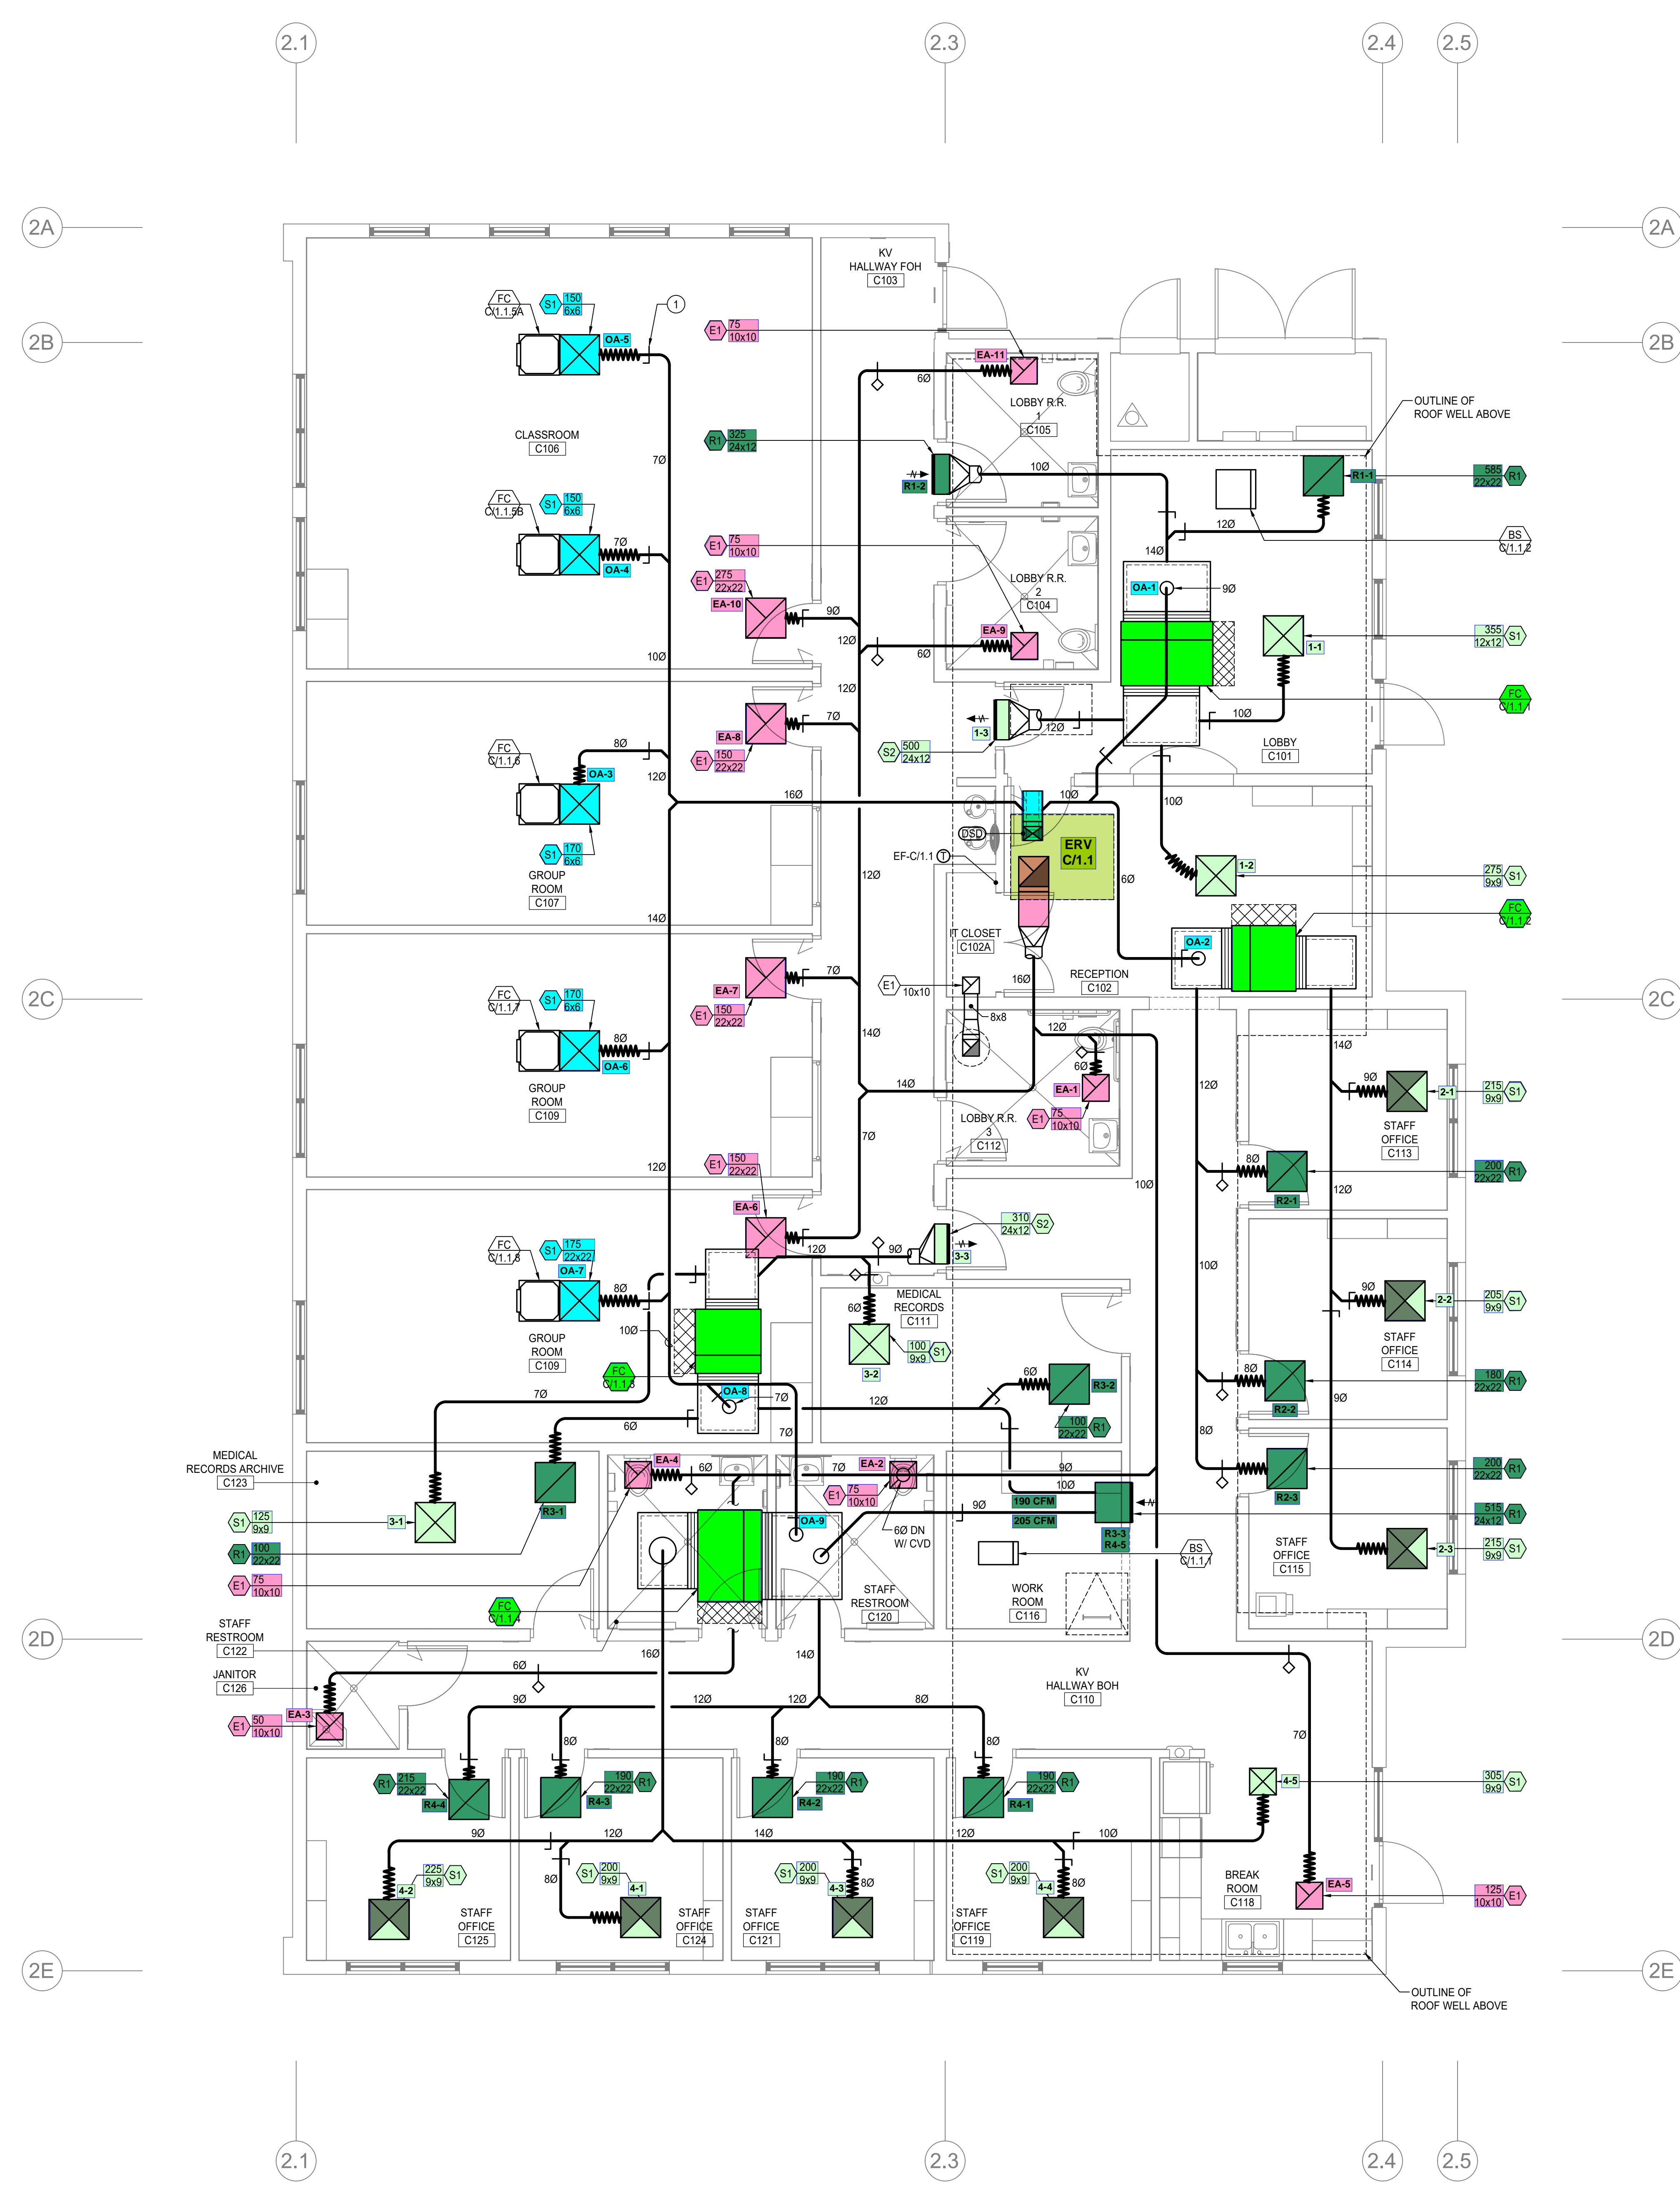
2.1
2.3
2.4
2.5
2A
2B
2C
2D
2E

KV HALLWAY FOH C103

FC C/1.1.5A
S1 150 6x6
OA-5
1
E1 75 10x10
EA-11
6Ø
LOBBY R.R. 1 C105
CLASSROOM C106
7Ø
R1 325 24x12
R1-2
10Ø
OUTLINE OF ROOF WELL ABOVE
R1-1
585 22x22 R1
FC C/1.1.5B
S1 150 6x6
7Ø
OA-4
E1 75 10x10
12Ø
BS C/1.1.2
14Ø
E1 275 22x22
EA-10
LOBBY R.R. 2 C104
OA-1
9Ø
9Ø
12Ø
EA-9
6Ø
355 12x12 S1
1-1
10Ø
12Ø
FC C/1.1.1
7Ø
1-3
12Ø
10Ø
EA-8
FC C/1.1.6
8Ø
OA-3
12Ø
S2 500 24x12
E1 150 22x22
LOBBY C101
16Ø
10Ø
10Ø
DSD
ERV C/1.1
EF-C/1.1
S1 170 6x6
GROUP ROOM C107
12Ø
6Ø
1-2
275 9x9 S1
14Ø
FC C/1.1.2
IT CLOSET C102A
OA-2
FC C/1.1.7
S1 170 6x6
EA-7
7Ø
E1 10x10
16Ø
RECEPTION C102
E1 150 22x22
8Ø
OA-6
14Ø
8x8
12Ø
14Ø
GROUP ROOM C109
14Ø
6Ø
9Ø
2-1
215 9x9 S1
EA-1
12Ø
E1 75 10x10
LOBBY R.R. 3 C112
STAFF OFFICE C113
7Ø
8Ø
200 22x22 R1
R2-1
12Ø
E1 150 22x22
12Ø
10Ø
EA-6
FC C/1.1.8
S1 175 22x22
OA-7
12Ø
9Ø
310 24x12 S2
3-3
8Ø
MEDICAL RECORDS C111
10Ø
6Ø
9Ø
2-2
205 9x9 S1
10Ø
100 9x9 S1
3-2
STAFF OFFICE C114
GROUP ROOM C109
FC C/1.1.3
OA-8
7Ø
7Ø
6Ø
12Ø
R3-2
8Ø
180 22x22 R1
R2-2
9Ø
100 22x22 R1
6Ø
7Ø
8Ø
MEDICAL RECORDS ARCHIVE C123
EA-4
6Ø
7Ø
EA-2
9Ø
10Ø
R2-3
200 22x22 R1
S1 125 9x9
3-1
R3-1
E1 75 10x10
OA-9
6Ø DN W/ CVD
9Ø
190 CFM
205 CFM
R3-3 R4-5
515 24x12 R1
R1 100 22x22
BS C/1.1.1
STAFF OFFICE C115
215 9x9 S1
2-3
E1 75 10x10
STAFF RESTROOM C120
WORK ROOM C116
FC C/1.1.4
STAFF RESTROOM C122
16Ø
14Ø
JANITOR C126
6Ø
KV HALLWAY BOH C110
9Ø
12Ø
12Ø
8Ø
E1 50 10x10
EA-3
7Ø
8Ø
8Ø
8Ø
R1 215 22x22
R4-4
190 22x22 R1
R4-3
190 22x22 R1
R4-2
190 22x22 R1
R4-1
4-5
305 9x9 S1
9Ø
12Ø
14Ø
12Ø
10Ø
225 9x9 S1
4-2
8Ø
S1 200 9x9
4-1
S1 200 9x9
4-3
8Ø
S1 200 9x9
4-4
8Ø
EA-5
BREAK ROOM C118
125 10x10 E1
STAFF OFFICE C125
STAFF OFFICE C124
STAFF OFFICE C121
STAFF OFFICE C119
OUTLINE OF ROOF WELL ABOVE